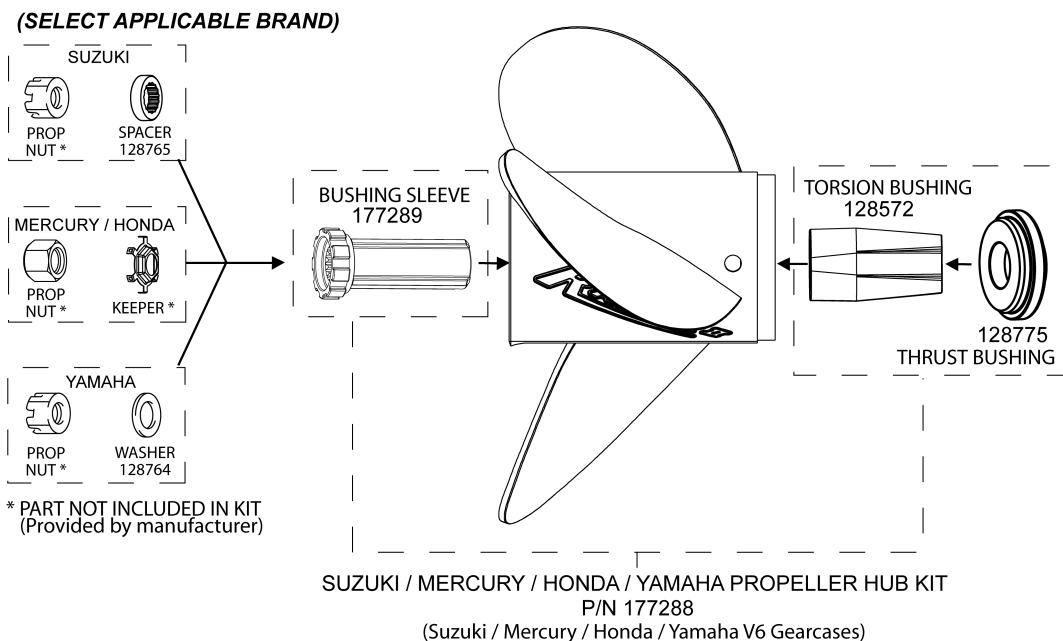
(SELECT APPLICABLE BRAND)

SUZUKI

PROP NUT *

SPACER 128765

MERCURY / HONDA

PROP NUT *

KEEPER *

YAMAHA

PROP NUT *

WASHER 128764

* PART NOT INCLUDED IN KIT (Provided by manufacturer)

BUSHING SLEEVE 177289

TORSION BUSHING 128572

128775 THRUST BUSHING

SUZUKI / MERCURY / HONDA / YAMAHA PROPELLER HUB KIT
P/N 177288
(Suzuki / Mercury / Honda / Yamaha V6 Gearcases)